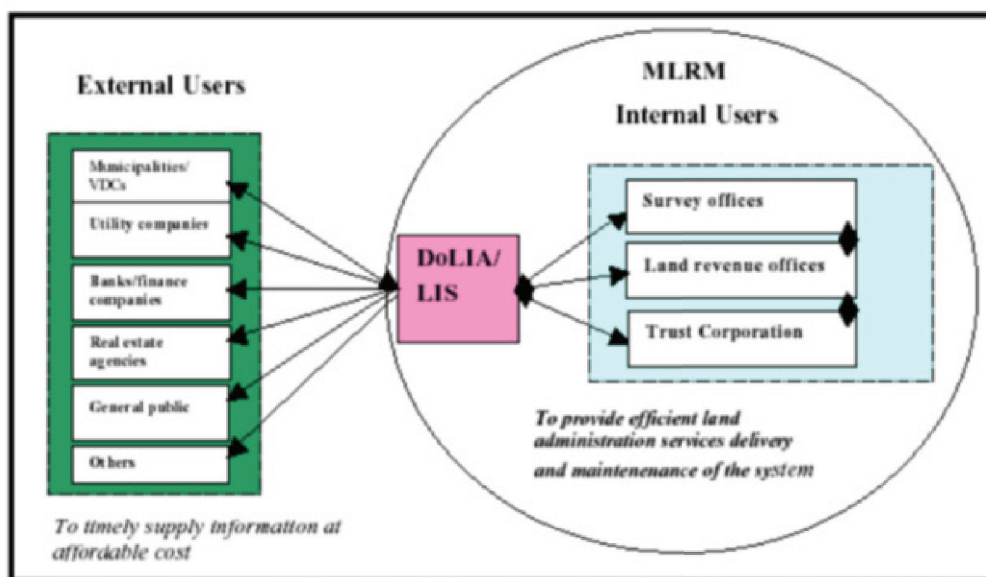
External Users

Municipalities/ VDCs

Utility companies

Banks/finance companies

Real estate agencies

General public

Others

To timely supply information at affordable cost

MLRM
Internal Users

DoLIA/ LIS

Survey offices

Land revenue offices

Trust Corporation

To provide efficient land administration services delivery and maintenenance of the system